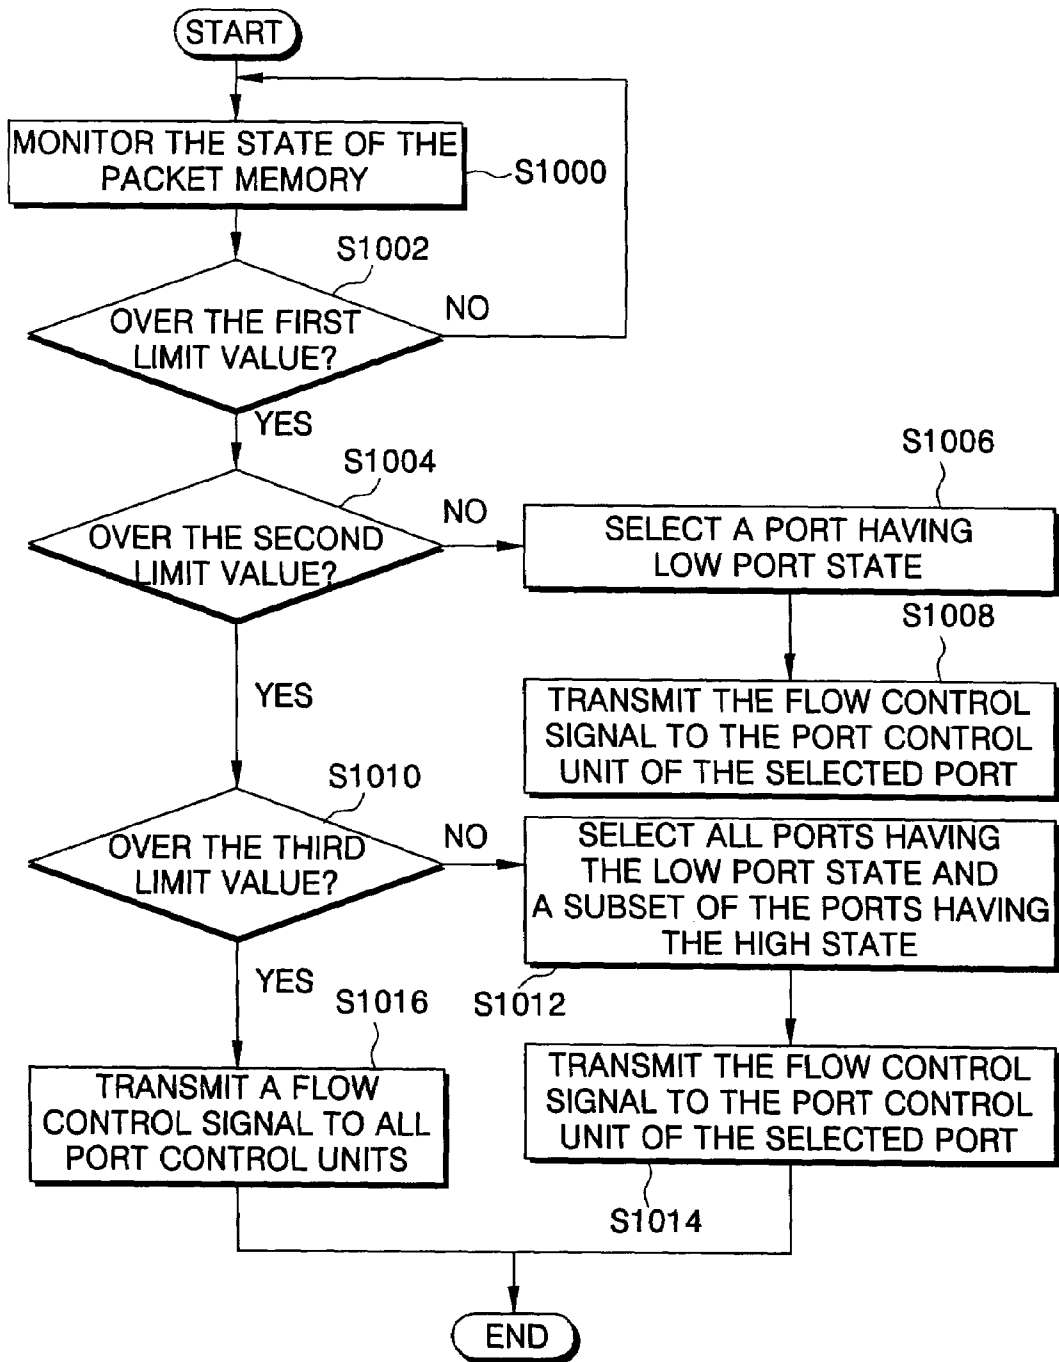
START

MONITOR THE STATE OF THE PACKET MEMORY

S1000

S1002

OVER THE FIRST LIMIT VALUE?

NO

YES

S1004

OVER THE SECOND LIMIT VALUE?

NO

S1006

SELECT A PORT HAVING LOW PORT STATE

S1008

TRANSMIT THE FLOW CONTROL SIGNAL TO THE PORT CONTROL UNIT OF THE SELECTED PORT

YES

S1010

OVER THE THIRD LIMIT VALUE?

NO

SELECT ALL PORTS HAVING THE LOW PORT STATE AND A SUBSET OF THE PORTS HAVING THE HIGH STATE

S1012

YES

S1016

TRANSMIT A FLOW CONTROL SIGNAL TO ALL PORT CONTROL UNITS

TRANSMIT THE FLOW CONTROL SIGNAL TO THE PORT CONTROL UNIT OF THE SELECTED PORT

S1014

END